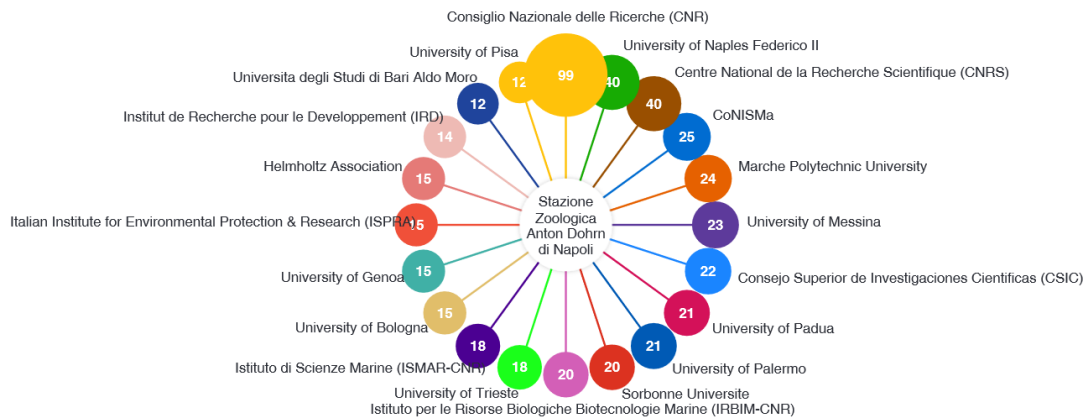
Consiglio Nazionale delle Ricerche (CNR)

University of Pisa

12

99

40

University of Naples Federico II

Universita degli Studi di Bari Aldo Moro

12

40

Centre National de la Recherche Scientifique (CNRS)

Institut de Recherche pour le Developpement (IRD)

14

25

CoNISMa

Helmholtz Association

15

24

Marche Polytechnic University

Italian Institute for Environmental Protection & Research (ISPRA)

15

Stazione Zoologica Anton Dohrn di Napoli

23

University of Messina

University of Genoa

15

22

Consejo Superior de Investigaciones Cientificas (CSIC)

University of Bologna

15

21

University of Padua

Istituto di Scienze Marine (ISMAR-CNR)

18

18

20

20

21

University of Palermo

University of Trieste

Sorbonne Universite

Istituto per le Risorse Biologiche Biotecnologie Marine (IRBIM-CNR)